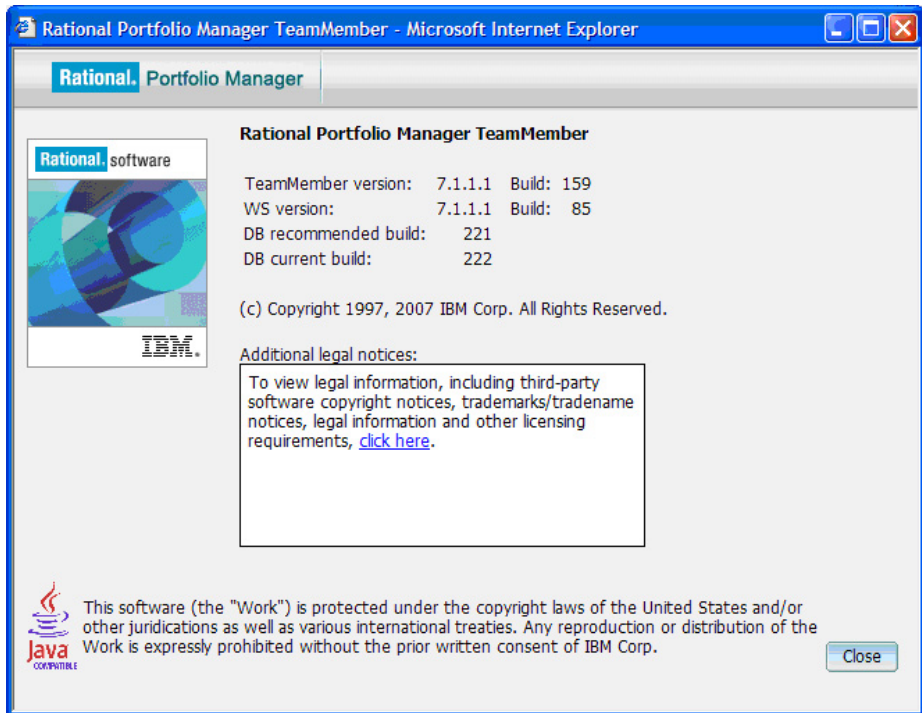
Rational Portfolio Manager TeamMember - Microsoft Internet Explorer

Rational. Portfolio Manager

Rational. software

IBM.

Rational Portfolio Manager TeamMember

| | | |
|---|---|---|
| TeamMember version: | 7.1.1.1 | Build: 159 |
| WS version: | 7.1.1.1 | Build: 85 |
| DB recommended build: | 221 | |
| DB current build: | 222 | |

(c) Copyright 1997, 2007 IBM Corp. All Rights Reserved.

Additional legal notices:

To view legal information, including third-party software copyright notices, trademarks/tradename notices, legal information and other licensing requirements, click here.

Java COMPATIBLE

This software (the "Work") is protected under the copyright laws of the United States and/or other juridications as well as various international treaties. Any reproduction or distribution of the Work is expressly prohibited without the prior written consent of IBM Corp.

Close